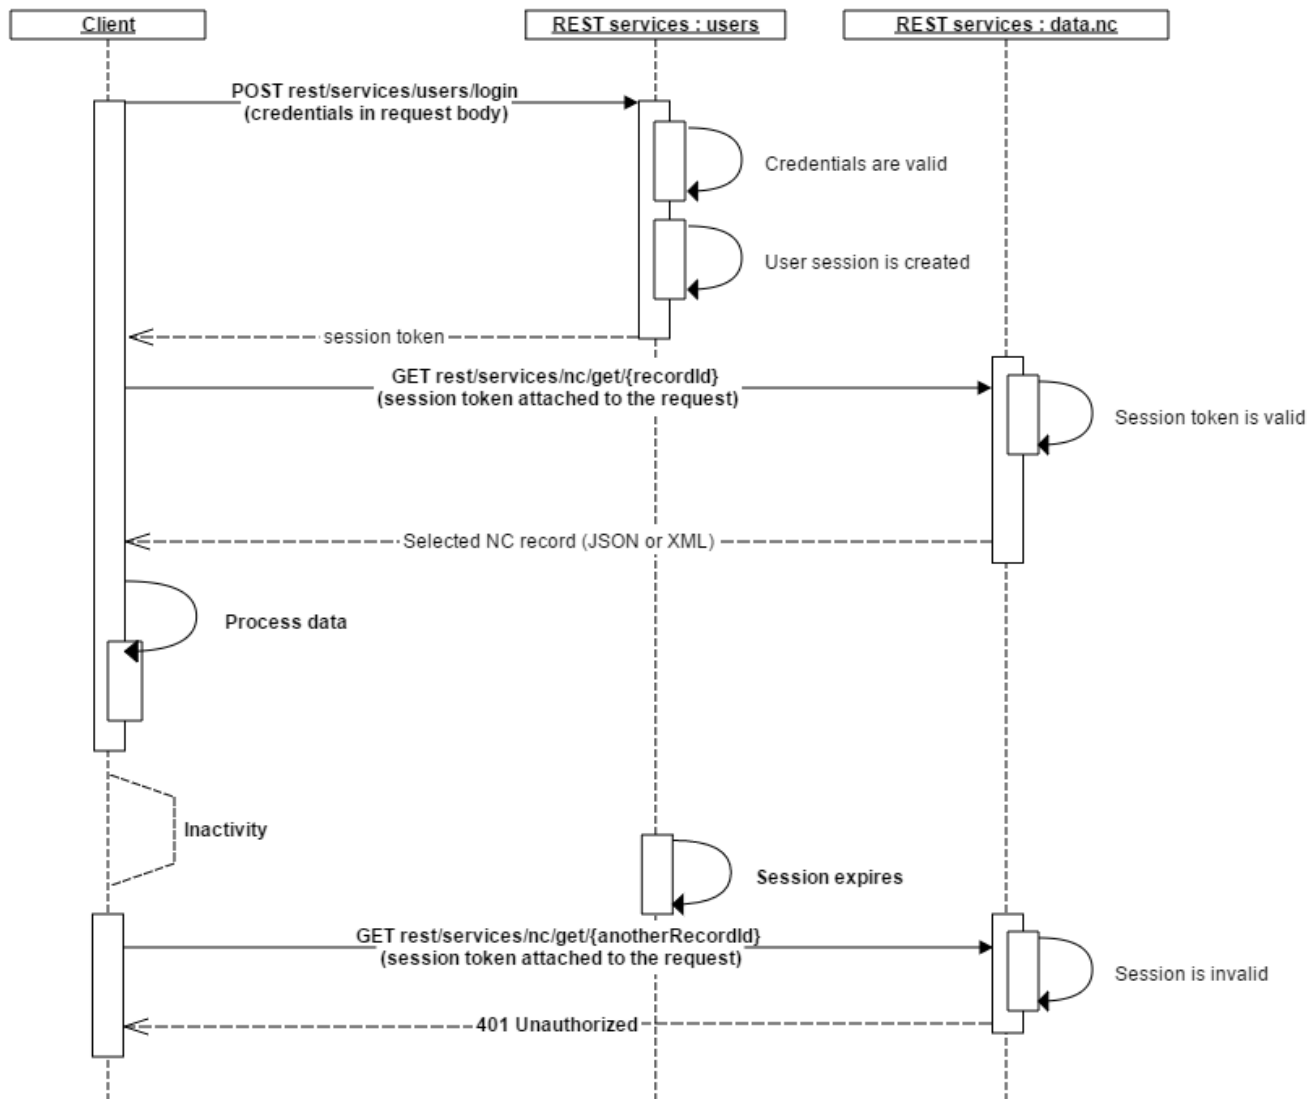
Client

REST services : users

REST services : data.nc

POST rest/services/users/login
(credentials in request body)

Credentials are valid

User session is created

session token

GET rest/services/nc/get/{recordId}
(session token attached to the request)

Session token is valid

Selected NC record (JSON or XML)

Process data

Inactivity

Session expires

GET rest/services/nc/get/{anotherRecordId}
(session token attached to the request)

Session is invalid

401 Unauthorized